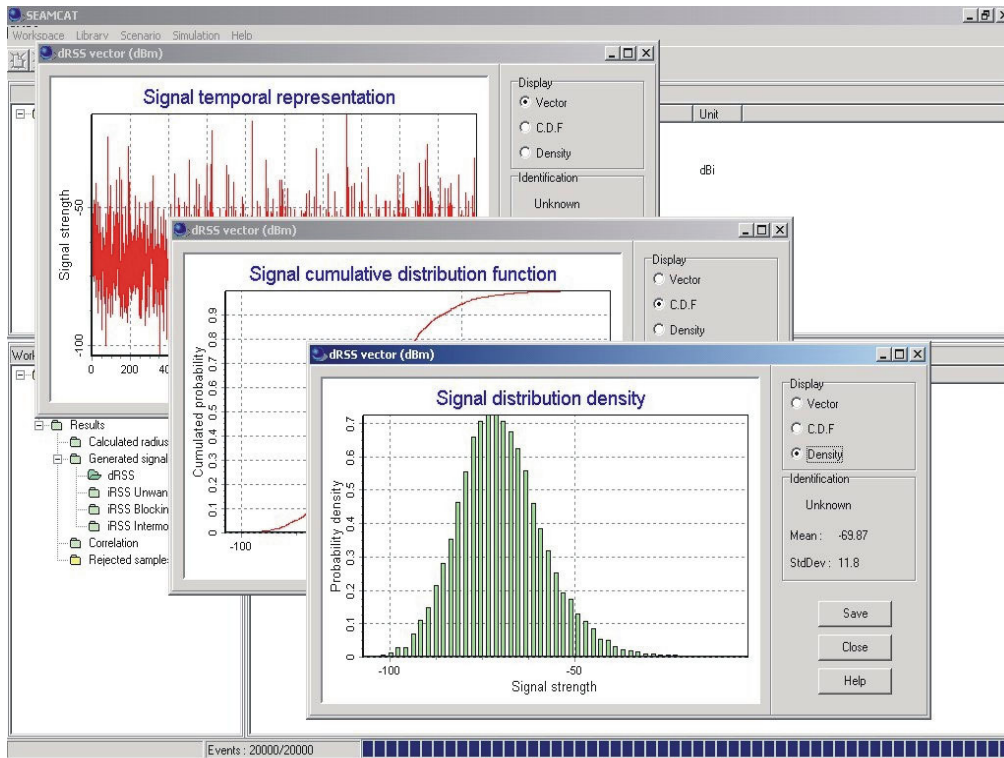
SEAMCAT
Workspace Library Scenario Simulation Help

dRSS vector (dBm)
Signal temporal representation
Signal strength
-50
-100
0 200 40
Display
Vector
C.D.F
Density
Identification
Unknown

Unit
dBi

dRSS vector (dBm)
Signal cumulative distribution function
Cumulated probability
0.9 0.8 0.7 0.6 0.5 0.4 0.3 0.2 0.1 0
-100
Display
Vector
C.D.F
Density

Work
Results
Calculated radius
Generated signal
dRSS
iRSS Unwan
iRSS Blockin
iRSS Intermo
Correlation
Rejected sample

dRSS vector (dBm)
Signal distribution density
Probability density
0.7 0.6 0.5 0.4 0.3 0.2 0.1 0
-100 -50
Signal strength
Display
Vector
C.D.F
Density
Identification
Unknown
Mean : -69.87
StdDev : 11.8
Save
Close
Help

Events : 20000/20000